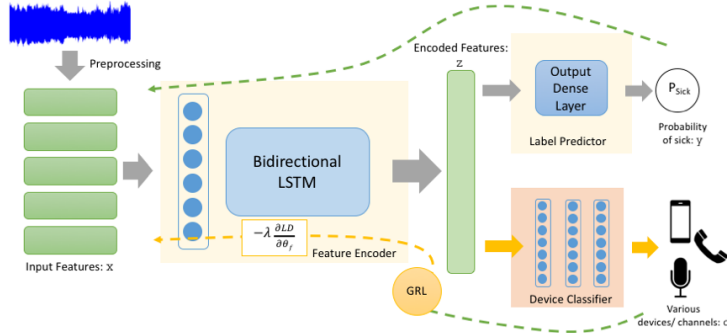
Preprocessing

Input Features: x

Bidirectional LSTM

$-\lambda \frac{\partial LD}{\partial \theta_f}$

Feature Encoder

GRL

Encoded Features: z

Output Dense Layer

Label Predictor

$P_{Sick}$

Probability of sick: y

Device Classifier

Various devices/ channels: d